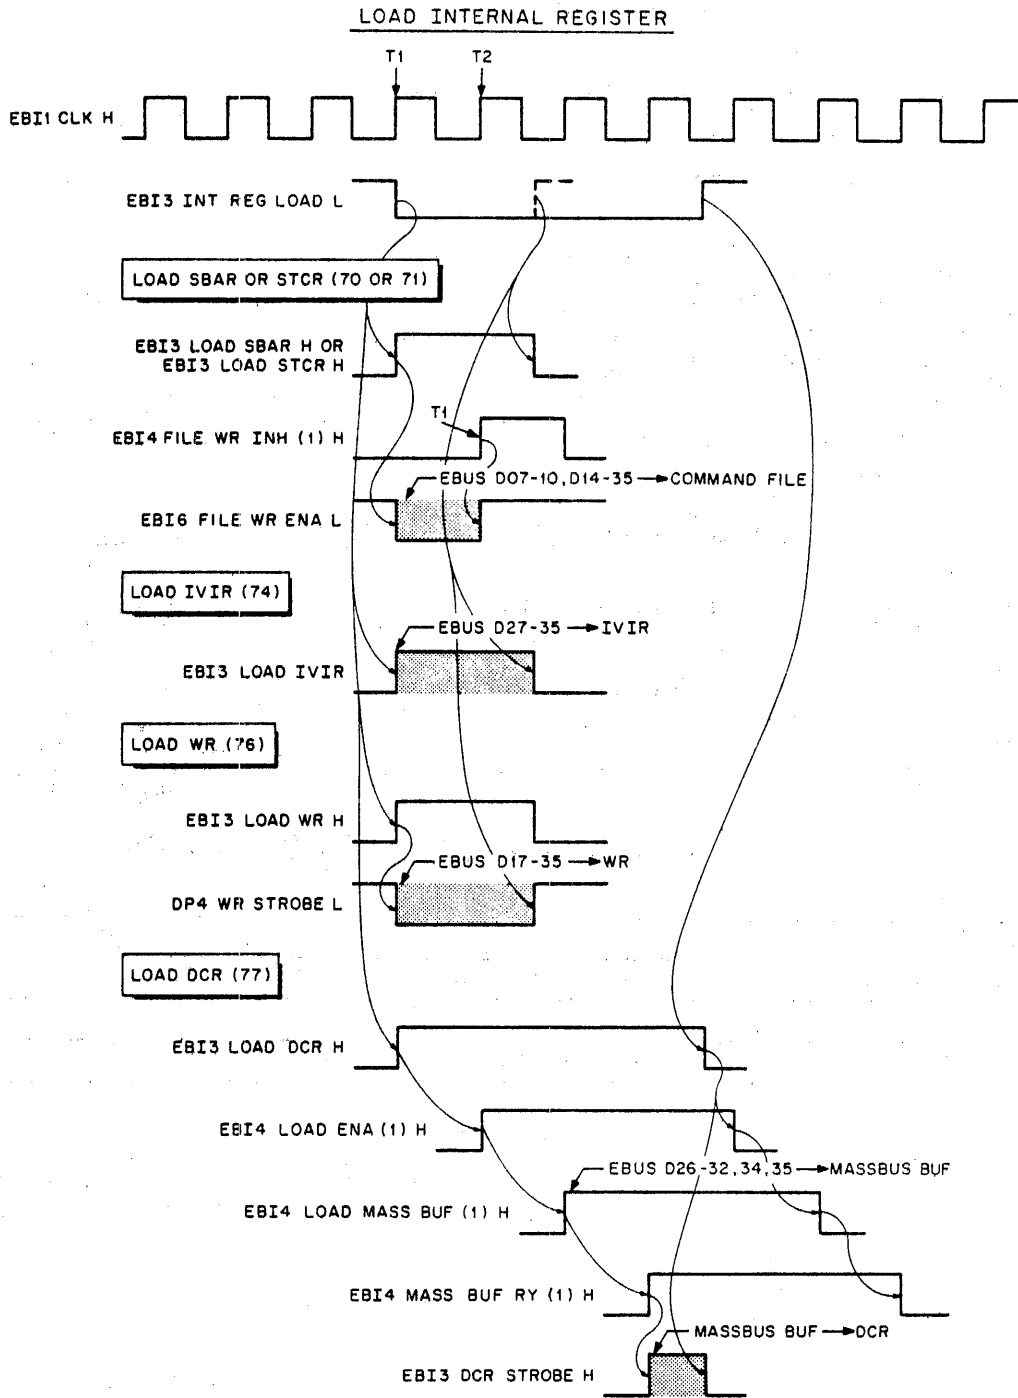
LOAD INTERNAL REGISTER

T1

T2

EBI1 CLK H

EBI3 INT REG LOAD L

LOAD SBAR OR STCR (70 OR 71)

EBI3 LOAD SBAR H OR
EBI3 LOAD STCR H

T1

EBI4 FILE WR INH (1) H

EBUS D07-10, D14-35 → COMMAND FILE

EBI6 FILE WR ENA L

LOAD IVIR (74)

EBUS D27-35 → IVIR

EBI3 LOAD IVIR

LOAD WR (76)

EBI3 LOAD WR H

EBUS D17-35 → WR

DP4 WR STROBE L

LOAD DCR (77)

EBI3 LOAD DCR H

EBI4 LOAD ENA (1) H

EBUS D26-32, 34, 35 → MASSBUS BUF

EBI4 LOAD MASS BUF (1) H

EBI4 MASS BUF RY (1) H

MASSBUS BUF → DCR

EBI3 DCR STROBE H